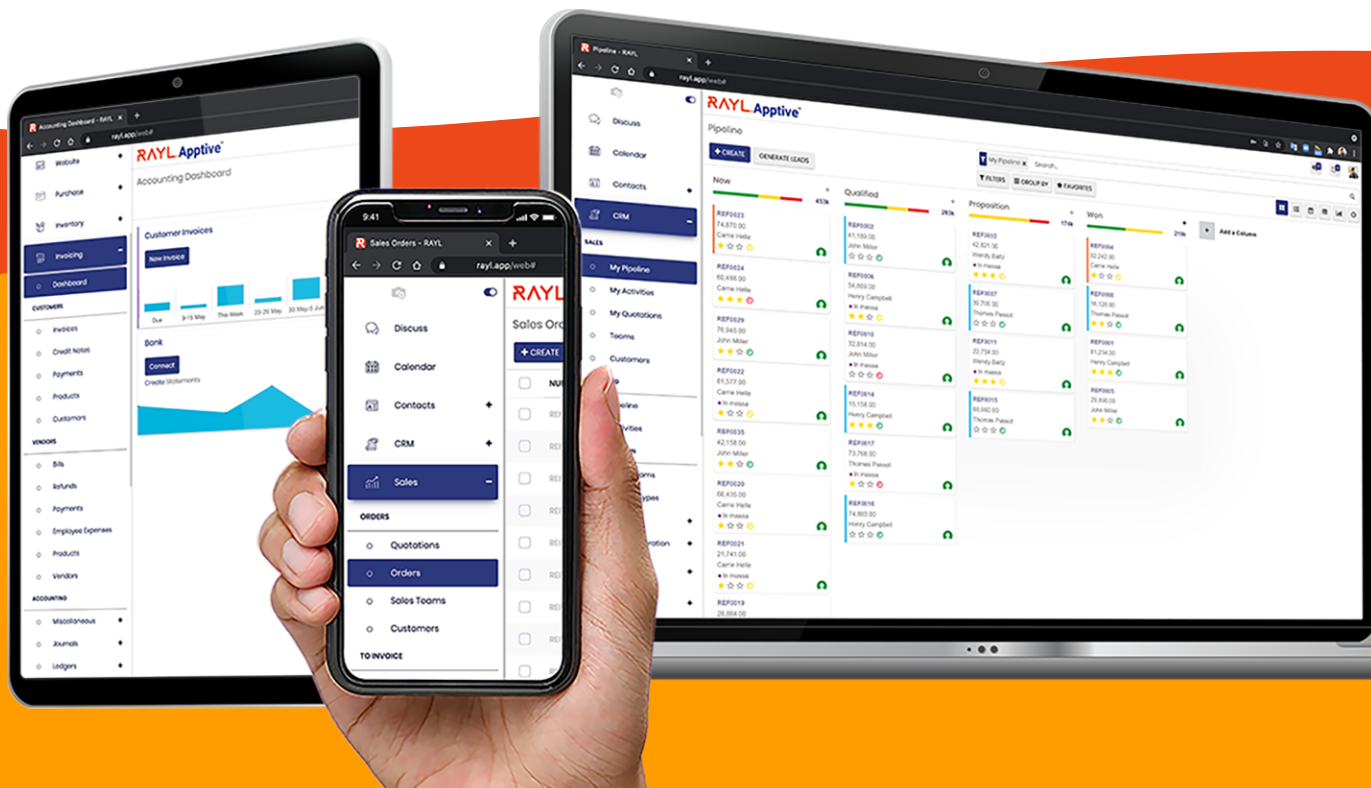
Accounting Dashboard - RAYL
rayl.app/web#
RAYL Apptive
Accounting Dashboard
Website
Purchase
Inventory
Invoicing
Dashboard
CUSTOMERS
Invoices
Credit Notes
Payments
Products
Customers
VENDORS
Bills
Refunds
Payments
Employee Expenses
Products
Vendors
ACCOUNTING
Miscellaneous
Journals
Ledgers
Customer Invoices
New Invoice
Due
9-15 May
This Week
23-29 May
30 May-5 Jun
Bank
Connect
Create Statements

9:41
Sales Orders - RAYL
rayl.app/web#
Discuss
Calendar
Contacts
CRM
Sales
ORDERS
Quotations
Orders
Sales Teams
Customers
TO INVOICE
RAYL
Sales Orde
+ CREATE

Pipeline - RAYL
rayl.app/web#
RAYL Apptive
Pipeline
+ CREATE
GENERATE LEADS
My Pipeline
Search...
FILTERS
GROUP BY
FAVORITES
Discuss
Calendar
Contacts
CRM
SALES
My Pipeline
My Activities
My Quotations
Teams
Customers
New
Qualified
Proposition
Won
Add a Column
REF0023
74,870.00
Carrie Helle
REF0024
60,486.00
Carrie Helle
REF0029
76,945.00
John Miller
REF0022
81,577.00
Carrie Helle
REF0035
42,158.00
John Miller
REF0020
66,435.00
Carrie Helle
In massa
REF0021
21,741.00
Carrie Helle
In massa
REF0019
26,864.00
REF0002
61,159.00
John Miller
REF0006
54,809.00
Henry Campbell
REF0010
32,814.00
John Miller
In massa
REF0014
15,154.00
Henry Campbell
REF0017
73,768.00
Thomas Passot
In massa
REF0016
74,893.00
Henry Campbell
REF0003
42,821.00
Wendy Baltz
In massa
REF0007
39,706.00
Thomas Passot
REF0011
22,754.00
Wendy Baltz
In massa
REF0015
69,040.00
Thomas Passot
REF0004
92,242.00
Carrie Helle
REF0008
16,128.00
Carrie Helle
REF0001
81,234.00
Henry Campbell
REF0005
29,846.00
John Miller